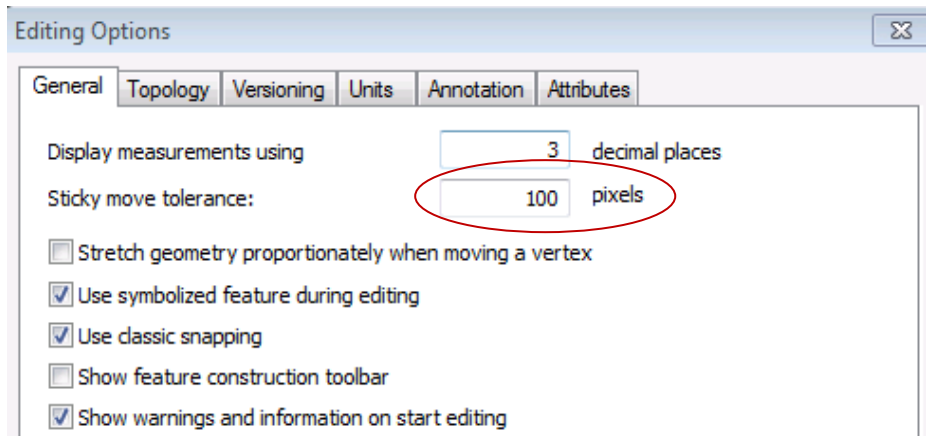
Editing Options

General | Topology | Versioning | Units | Annotation | Attributes

Display measurements using 3 decimal places

Sticky move tolerance: 100 pixels

Stretch geometry proportionately when moving a vertex

Use symbolized feature during editing

Use classic snapping

Show feature construction toolbar

Show warnings and information on start editing